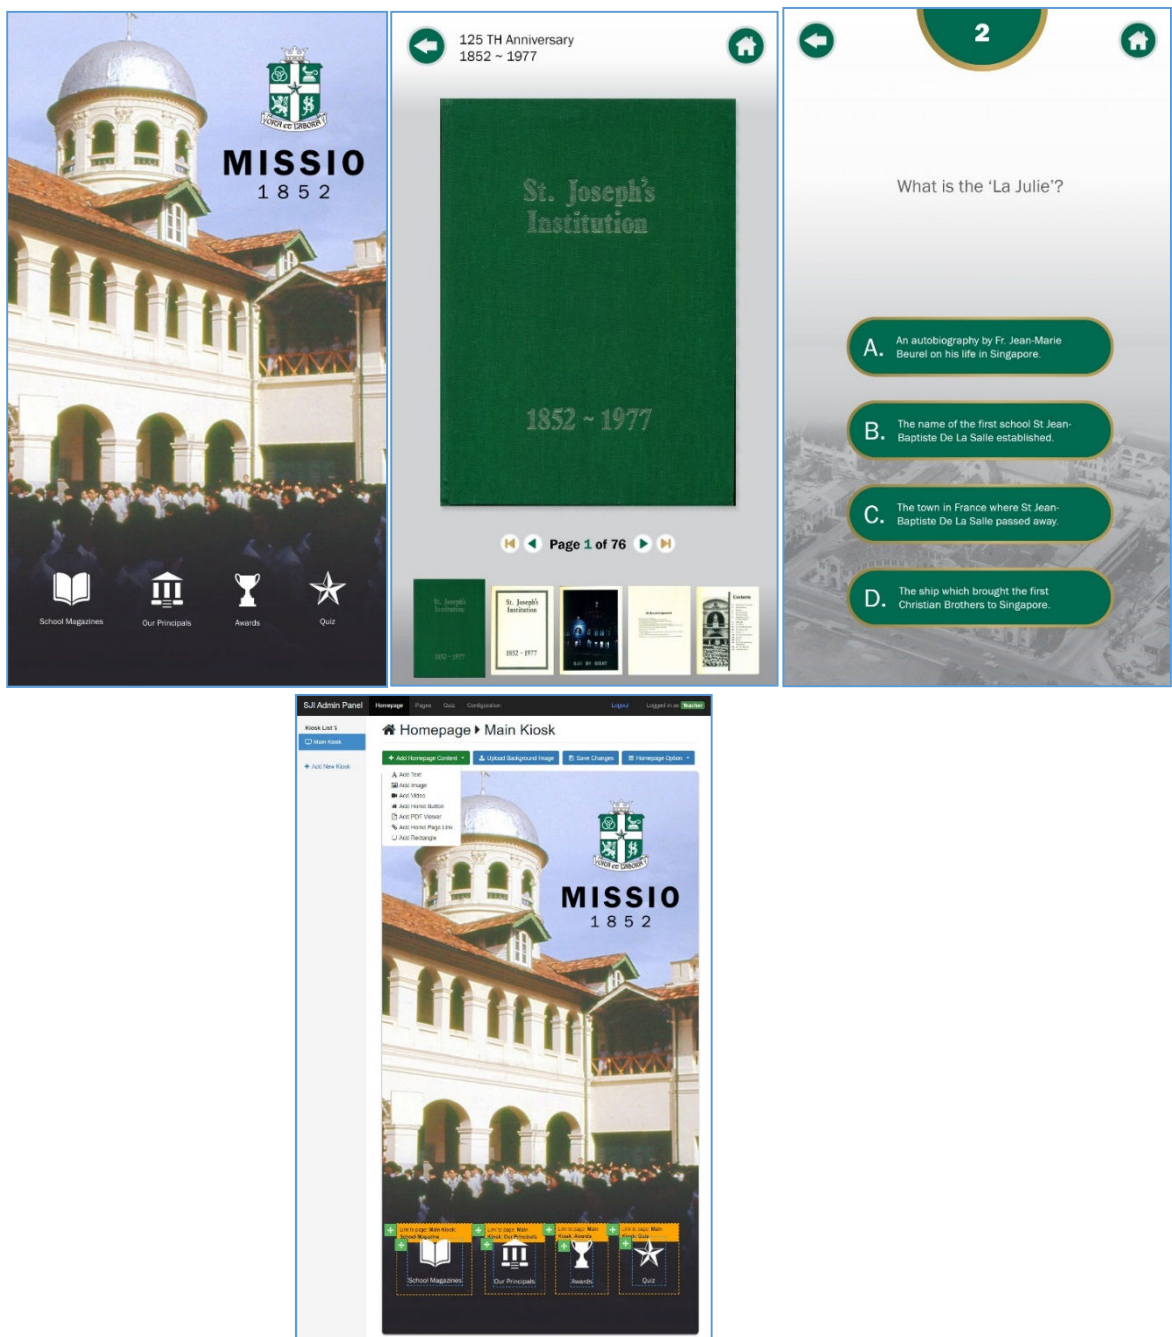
FVOX et LABORE

MISSIO
1852

School Magazines
Our Principals
Awards
Quiz

125 TH Anniversary
1852 ~ 1977

St. Joseph's Institution

1852 ~ 1977

Page 1 of 76

2

What is the 'La Julie'?

A. An autobiography by Fr. Jean-Marie Beurel on his life in Singapore.

B. The name of the first school St Jean-Baptiste De La Salle established.

C. The town in France where St Jean-Baptiste De La Salle passed away.

D. The ship which brought the first Christian Brothers to Singapore.

SJI Admin Panel Homepage Pages Quiz Configuration Logout Logged in as Teacher

Kiosk List
Main Kiosk
+ Add New Kiosk

Homepage ▸ Main Kiosk

+ Add Homepage Content | Upload Background Image | Save Changes | Homepage Option

Add Text
Add Image
Add Video
Add Home Button
Add PDF Viewer
Add Home Page Link
Add Rectangle

FVOX et LABORE

MISSIO
1852

Link to page: Main Kiosk: School Magazine
Link to page: Main Kiosk: Our Principals
Link to page: Main Kiosk: Awards
Link to page: Main Kiosk: Quiz

School Magazines
Our Principals
Awards
Quiz